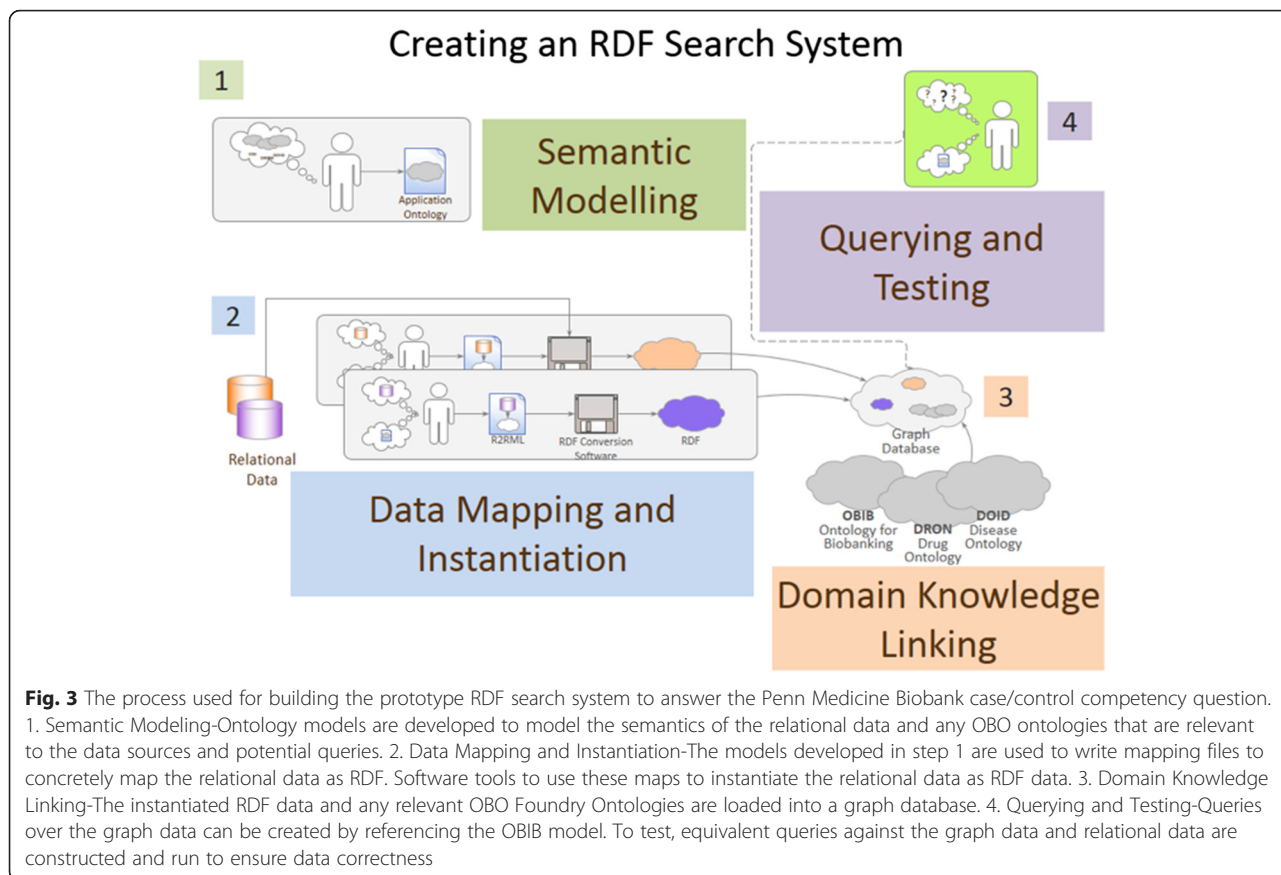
Creating an RDF Search System

1

Application Ontology

Semantic Modelling

4

Querying and Testing

2

Relational Data

R2RML

RDF Conversion Software

RDF

Graph Database

3

OBIB Ontology for Biobanking

DRON Drug Ontology

DOID Disease Ontology

Data Mapping and Instantiation

Domain Knowledge Linking

**Fig. 3** The process used for building the prototype RDF search system to answer the Penn Medicine Biobank case/control competency question. 1. Semantic Modeling-Ontology models are developed to model the semantics of the relational data and any OBO ontologies that are relevant to the data sources and potential queries. 2. Data Mapping and Instantiation-The models developed in step 1 are used to write mapping files to concretely map the relational data as RDF. Software tools to use these maps to instantiate the relational data as RDF data. 3. Domain Knowledge Linking-The instantiated RDF data and any relevant OBO Foundry Ontologies are loaded into a graph database. 4. Querying and Testing-Queries over the graph data can be created by referencing the OBIB model. To test, equivalent queries against the graph data and relational data are constructed and run to ensure data correctness